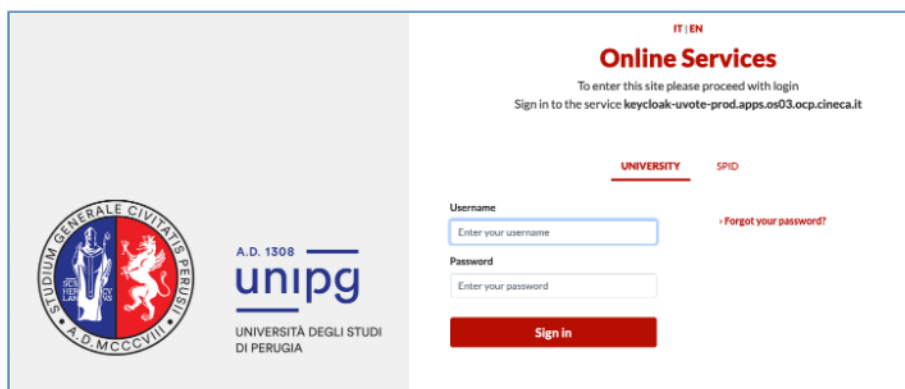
STUDIUM GENERALE CIVITATIS PERUSII
A.D.MCCCVIII

A.D. 1308
unipg
UNIVERSITÀ DEGLI STUDI DI PERUGIA

IT | EN

Online Services

To enter this site please proceed with login
Sign in to the service keycloak-uvote-prod.apps.os03.ocp.cineca.it

UNIVERSITY
SPID

Username
Enter your username

› Forgot your password?

Password
Enter your password

Sign in